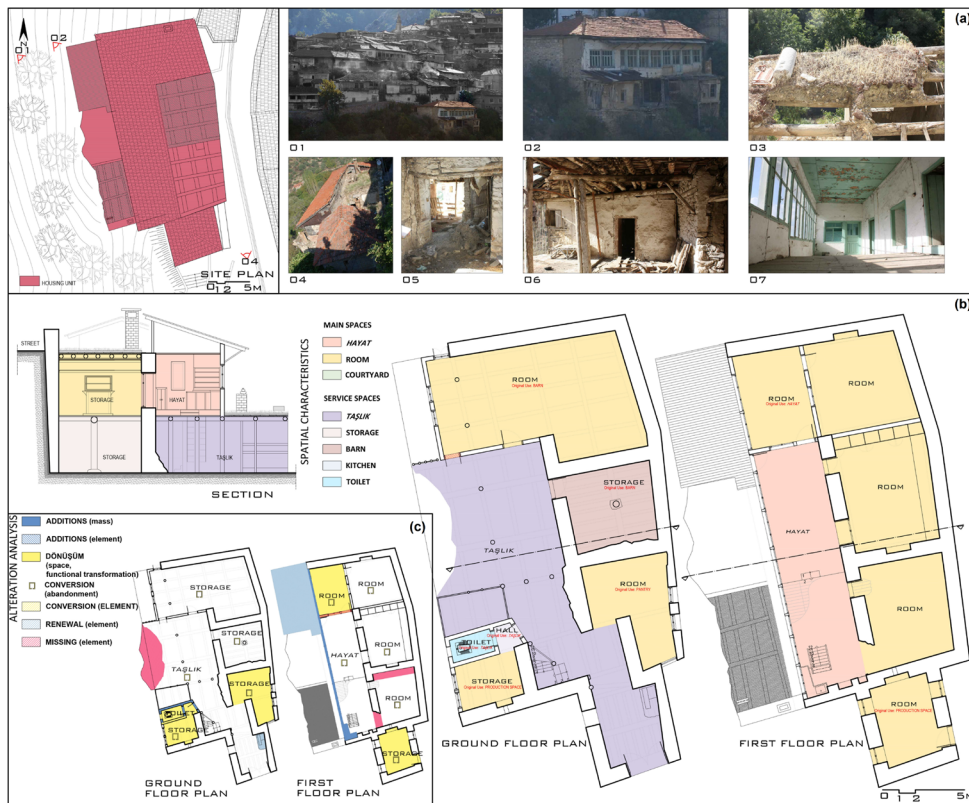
(a)

N

01

02

04

HOUSING UNIT

SITE PLAN

0 1 2 5M

01

02

03

04

05

06

07

(b)

STREET

STORAGE

HAYAT

STORAGE

TAŞLIK

SECTION

SPATIAL CHARACTERISTICS

MAIN SPACES

HAYAT

ROOM

COURTYARD

SERVICE SPACES

TAŞLIK

STORAGE

BARN

KITCHEN

TOILET

ROOM
Original Use: BARN

STORAGE
Original Use: BARN

TAŞLIK

ROOM
Original Use: PANTRY

HALL
Original Use: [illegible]

TOILET
Original Use: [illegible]

STORAGE
Original Use: PRODUCTION SPACE

GROUND FLOOR PLAN

ROOM
Original Use: HAYAT

ROOM

ROOM

HAYAT

ROOM

ROOM
Original Use: PRODUCTION SPACE

FIRST FLOOR PLAN

0 1 2 5M

(c)

ALTERATION ANALYSIS

ADDITIONS (mass)

ADDITIONS (element)

DÖNÜŞÜM (space, functional transformation)

CONVERSION (abandonment)

CONVERSION (ELEMENT)

RENEWAL (element)

MISSING (element)

STORAGE

STORAGE

TAŞLIK

STORAGE

TOILET

STORAGE

GROUND FLOOR PLAN

ROOM

ROOM

HAYAT

ROOM

ROOM

STORAGE

FIRST FLOOR PLAN